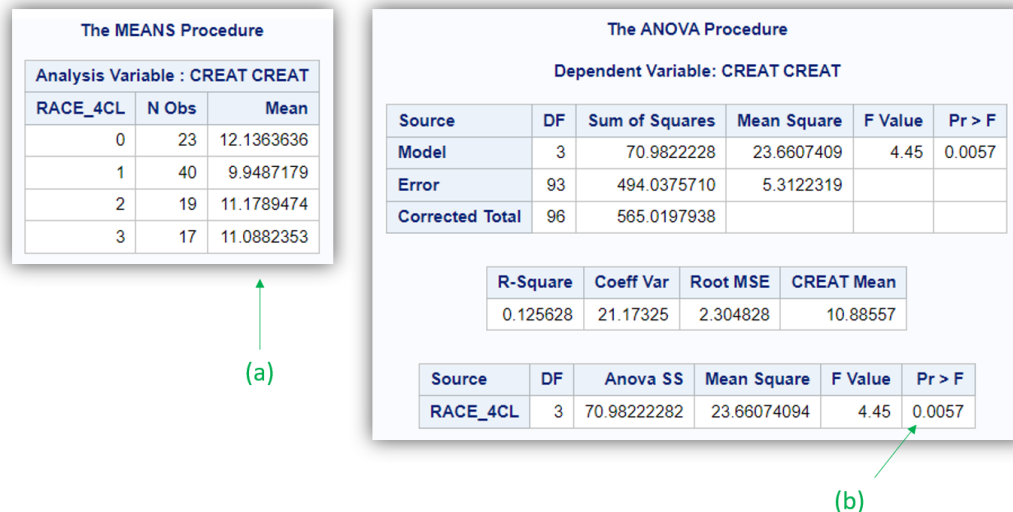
The MEANS Procedure

| Analysis Variable : CREAT CREAT | | |
|---|---|---|
| RACE_4CL | N Obs | Mean |
| 0 | 23 | 12.1363636 |
| 1 | 40 | 9.9487179 |
| 2 | 19 | 11.1789474 |
| 3 | 17 | 11.0882353 |

(a)

The ANOVA Procedure

Dependent Variable: CREAT CREAT

| Source | DF | Sum of Squares | Mean Square | F Value | Pr > F |
|---|---|---|---|---|---|
| Model | 3 | 70.9822228 | 23.6607409 | 4.45 | 0.0057 |
| Error | 93 | 494.0375710 | 5.3122319 | | |
| Corrected Total | 96 | 565.0197938 | | | |

| R-Square | Coeff Var | Root MSE | CREAT Mean |
|---|---|---|---|
| 0.125628 | 21.17325 | 2.304828 | 10.88557 |

| Source | DF | Anova SS | Mean Square | F Value | Pr > F |
|---|---|---|---|---|---|
| RACE_4CL | 3 | 70.98222282 | 23.66074094 | 4.45 | 0.0057 |

(b)